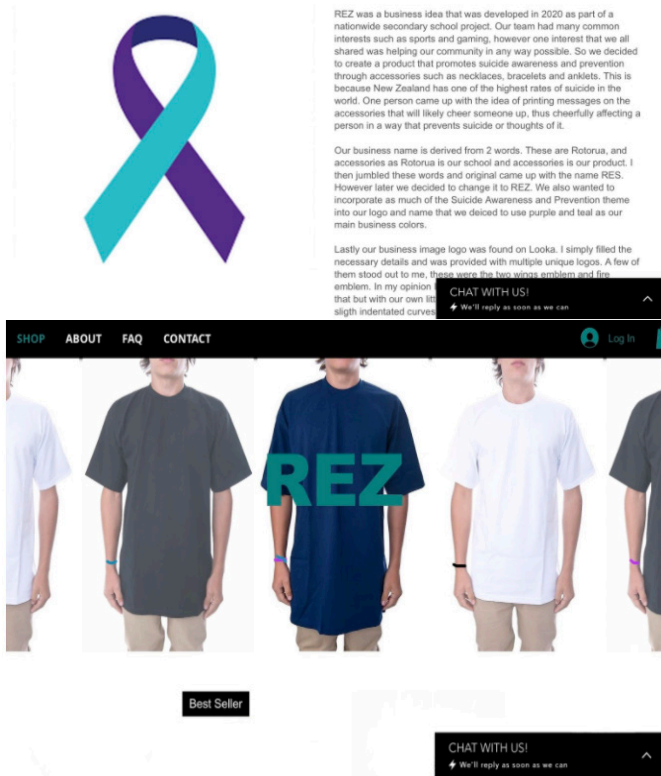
REZ was a business idea that was developed in 2020 as part of a nationwide secondary school project. Our team had many common interests such as sports and gaming, however one interest that we all shared was helping our community in any way possible. So we decided to create a product that promotes suicide awareness and prevention through accessories such as necklaces, bracelets and anklets. This is because New Zealand has one of the highest rates of suicide in the world. One person came up with the idea of printing messages on the accessories that will likely cheer someone up, thus cheerfully affecting a person in a way that prevents suicide or thoughts of it.

Our business name is derived from 2 words. These are Rotorua, and accessories as Rotorua is our school and accessories is our product. I then jumbled these words and original came up with the name RES. However later we decided to change it to REZ. We also wanted to incorporate as much of the Suicide Awareness and Prevention theme into our logo and name that we deiced to use purple and teal as our main business colors.

Lastly our business image logo was found on Looka. I simply filled the necessary details and was provided with multiple unique logos. A few of them stood out to me, these were the two wings emblem and fire emblem. In my opinion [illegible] that but with our own litt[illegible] sligth indentated curves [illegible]

CHAT WITH US!
We'll reply as soon as we can

SHOP ABOUT FAQ CONTACT
Log In

REZ

Best Seller

CHAT WITH US!
We'll reply as soon as we can